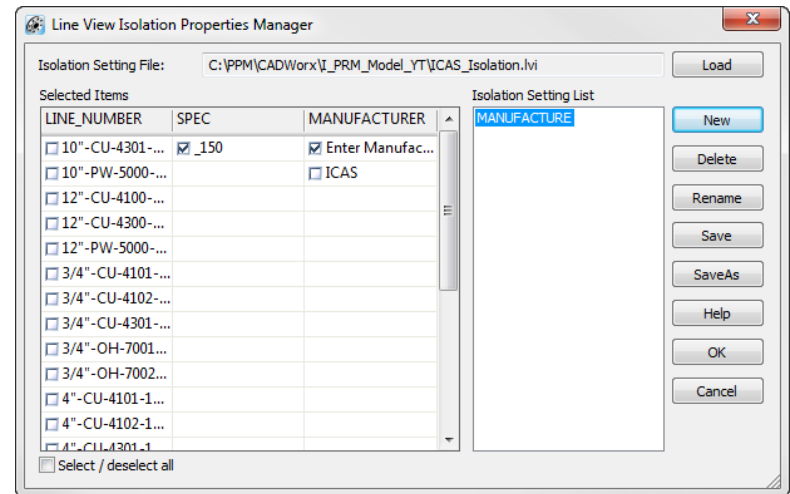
Line View Isolation Properties Manager

Isolation Setting File: C:\PPM\CADWorx\I_PRM_Model_YT\ICAS_Isolation.lvi

Load

Selected Items

| LINE_NUMBER | SPEC | MANUFACTURER |
|---|---|---|
| 10"-CU-4301-... | _150 | Enter Manufac... |
| 10"-PW-5000-... | | ICAS |
| 12"-CU-4100-... | | |
| 12"-CU-4300-... | | |
| 12"-PW-5000-... | | |
| 3/4"-CU-4101-... | | |
| 3/4"-CU-4102-... | | |
| 3/4"-CU-4301-... | | |
| 3/4"-OH-7001... | | |
| 3/4"-OH-7002... | | |
| 4"-CU-4101-1... | | |
| 4"-CU-4102-1... | | |
| 4"-CU-4301-1 | | |

Select / deselect all

Isolation Setting List

MANUFACTURE

New

Delete

Rename

Save

SaveAs

Help

OK

Cancel